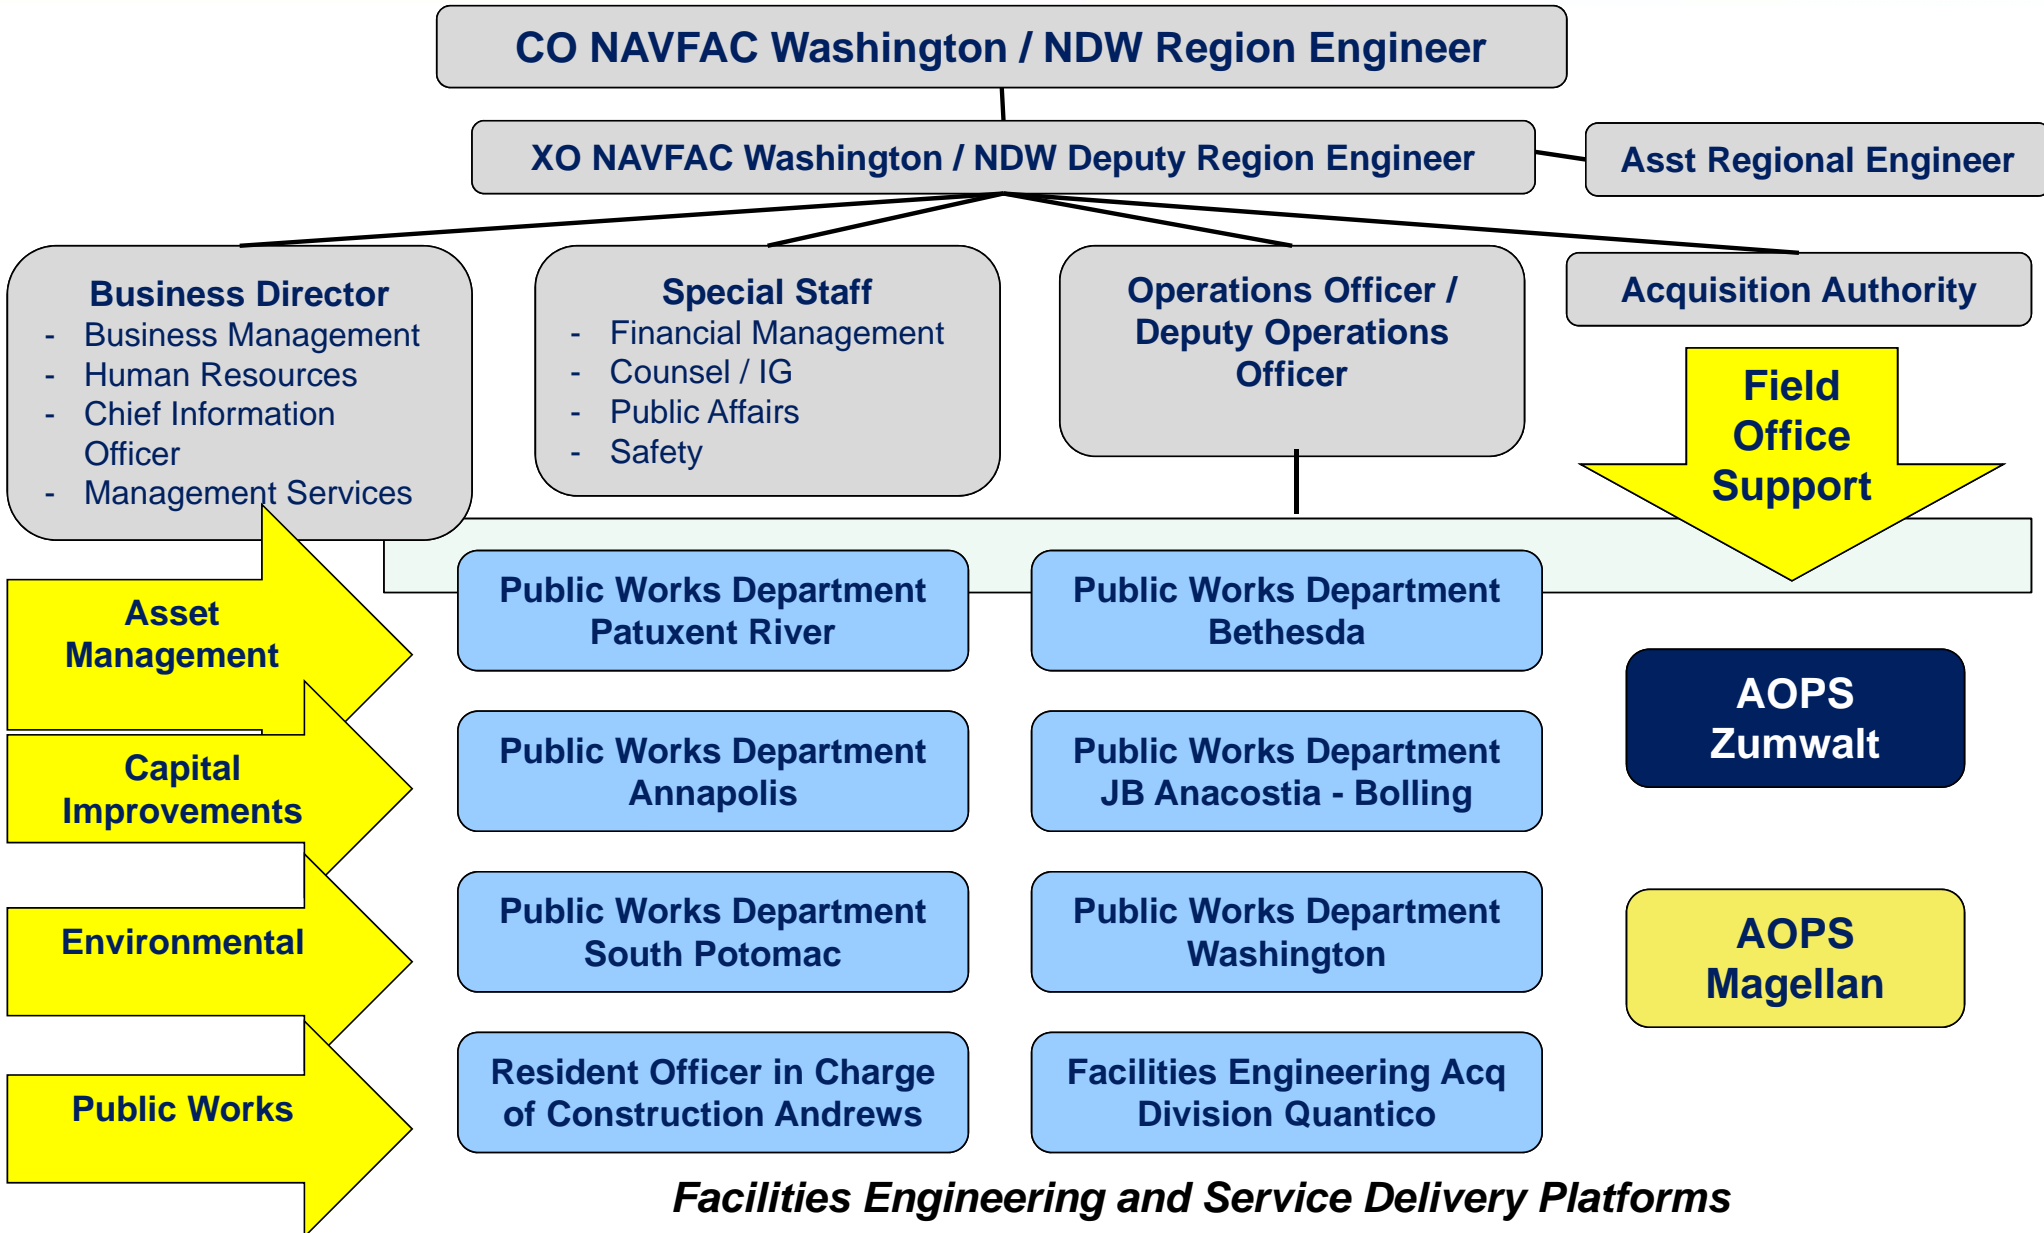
CO NAVFAC Washington / NDW Region Engineer

XO NAVFAC Washington / NDW Deputy Region Engineer

Asst Regional Engineer

Business Director
- Business Management
- Human Resources
- Chief Information Officer
- Management Services

Special Staff
- Financial Management
- Counsel / IG
- Public Affairs
- Safety

Operations Officer / Deputy Operations Officer

Acquisition Authority

Field Office Support

Asset Management

Capital Improvements

Environmental

Public Works

Public Works Department Patuxent River

Public Works Department Bethesda

Public Works Department Annapolis

Public Works Department JB Anacostia - Bolling

Public Works Department South Potomac

Public Works Department Washington

Resident Officer in Charge of Construction Andrews

Facilities Engineering Acq Division Quantico

AOPS Zumwalt

AOPS Magellan

Facilities Engineering and Service Delivery Platforms